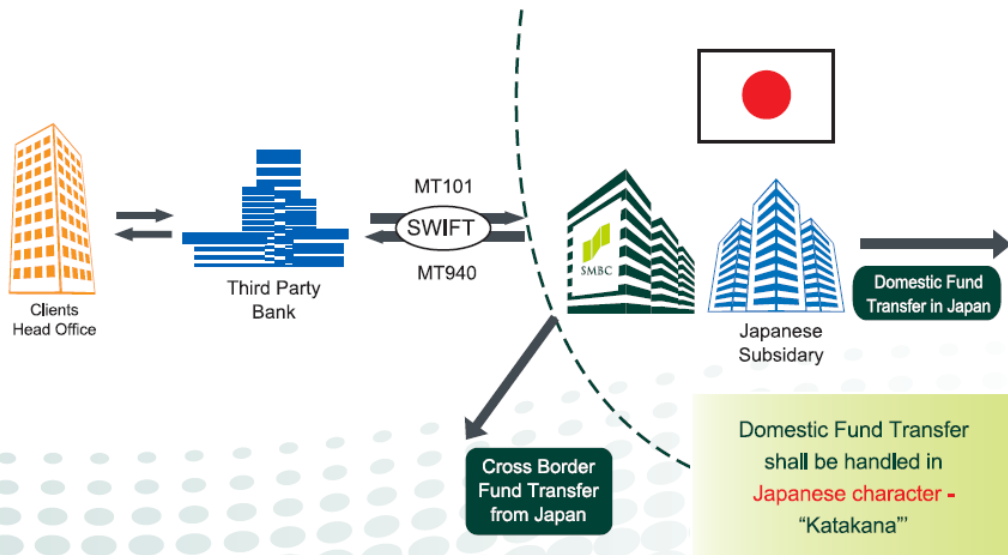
Clients Head Office

Third Party Bank

MT101

SWIFT

MT940

SMBC

Japanese Subsidary

Domestic Fund Transfer in Japan

Cross Border Fund Transfer from Japan

Domestic Fund Transfer shall be handled in Japanese character - "Katakana"'